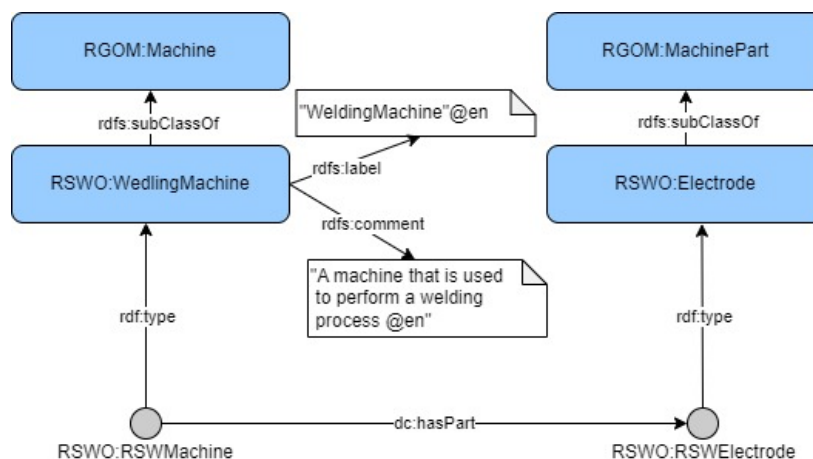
RGOM:Machine

rdfs:subClassOf

"WeldingMachine"@en

rdfs:label

RSWO:WedlingMachine

rdfs:comment

"A machine that is used to perform a welding process @en"

rdf:type

RSWO:RSWMachine

dc:hasPart

RGOM:MachinePart

rdfs:subClassOf

RSWO:Electrode

rdf:type

RSWO:RSWElectrode